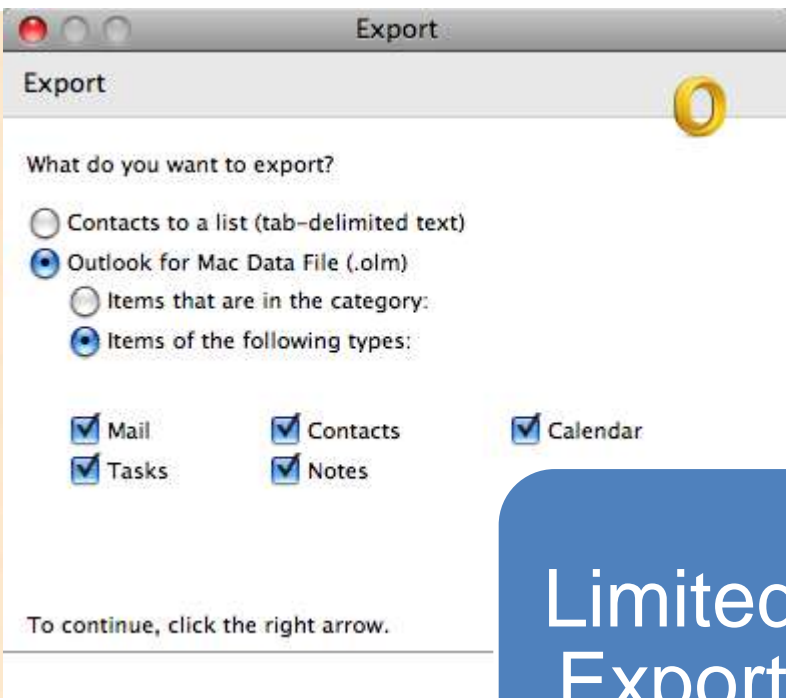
Export

Export

What do you want to export?

Contacts to a list (tab-delimited text)

Outlook for Mac Data File (.olm)

Items that are in the category:

Items of the following types:

Mail

Contacts

Calendar

Tasks

Notes

To continue, click the right arrow.

Limited

Export